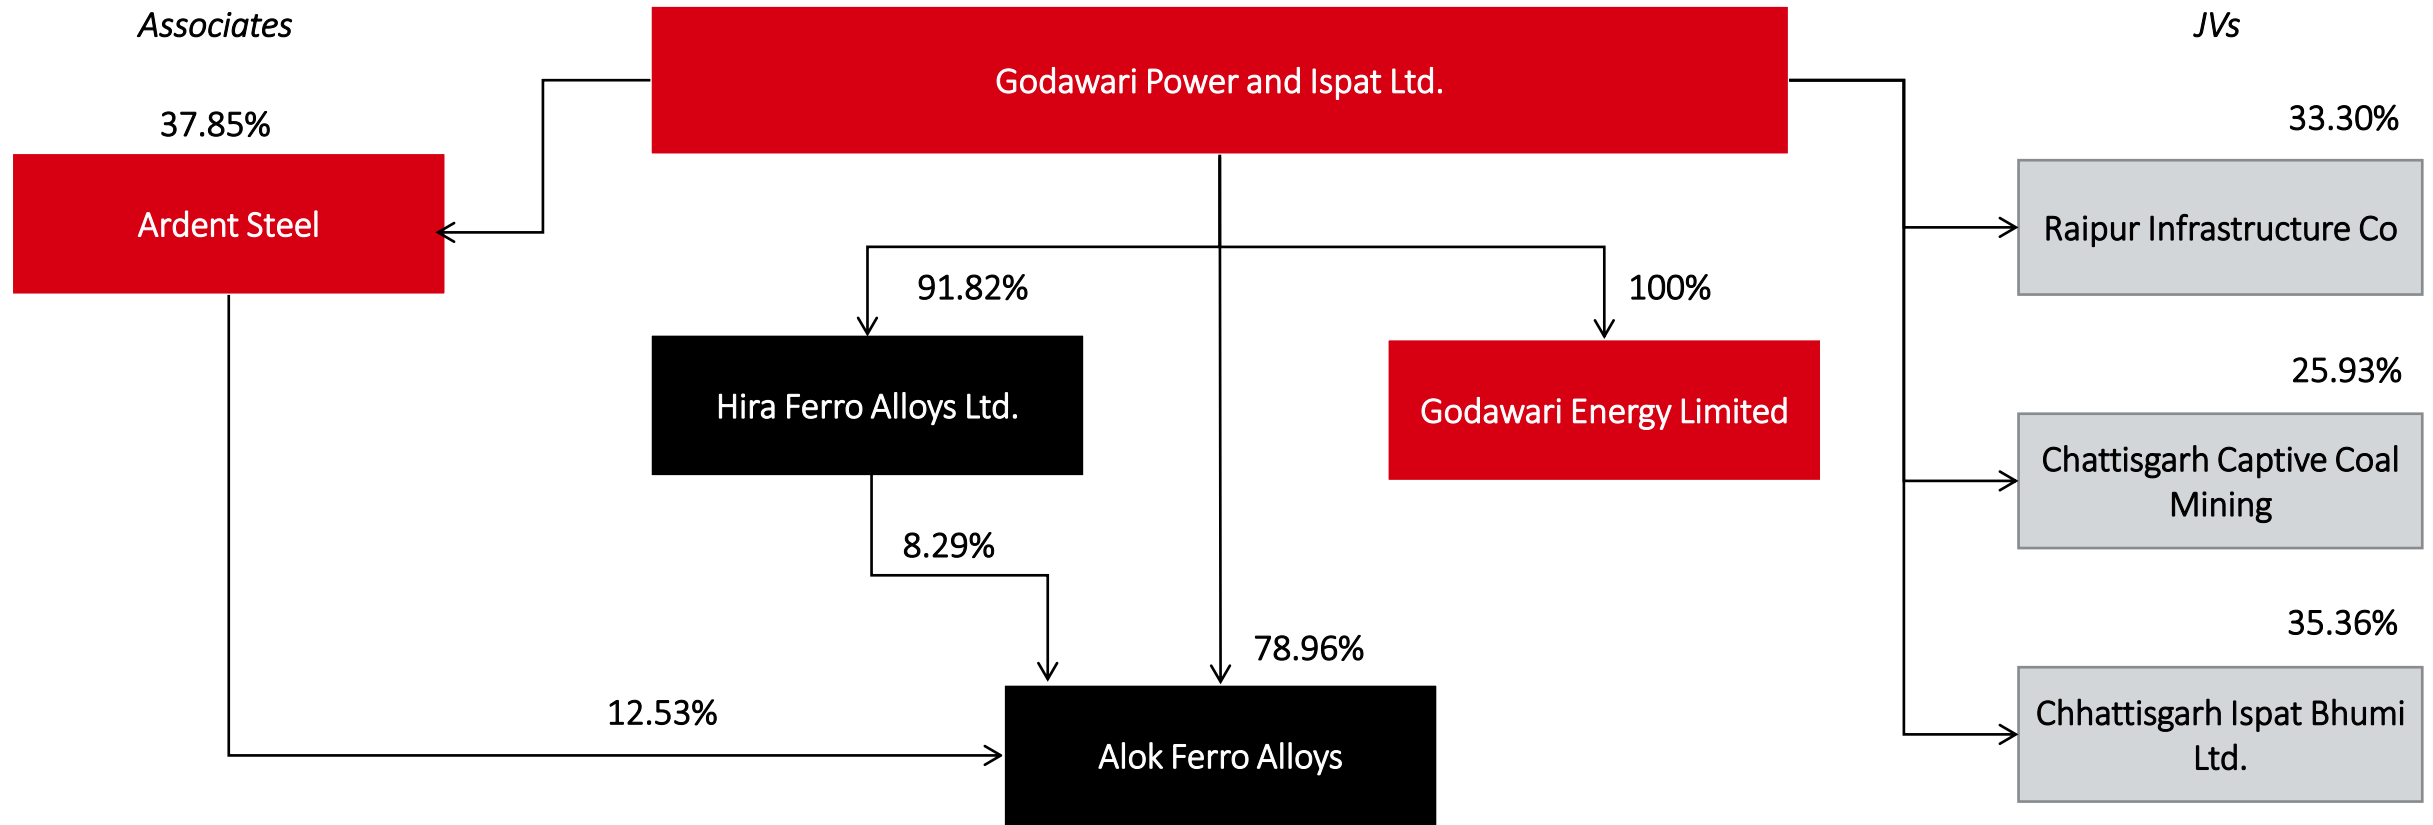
Associates

Godawari Power and Ispat Ltd.

JVs

37.85%

Ardent Steel

33.30%

Raipur Infrastructure Co

91.82%

100%

Hira Ferro Alloys Ltd.

Godawari Energy Limited

25.93%

Chattisgarh Captive Coal Mining

8.29%

78.96%

35.36%

12.53%

Alok Ferro Alloys

Chhattisgarh Ispat Bhumi Ltd.